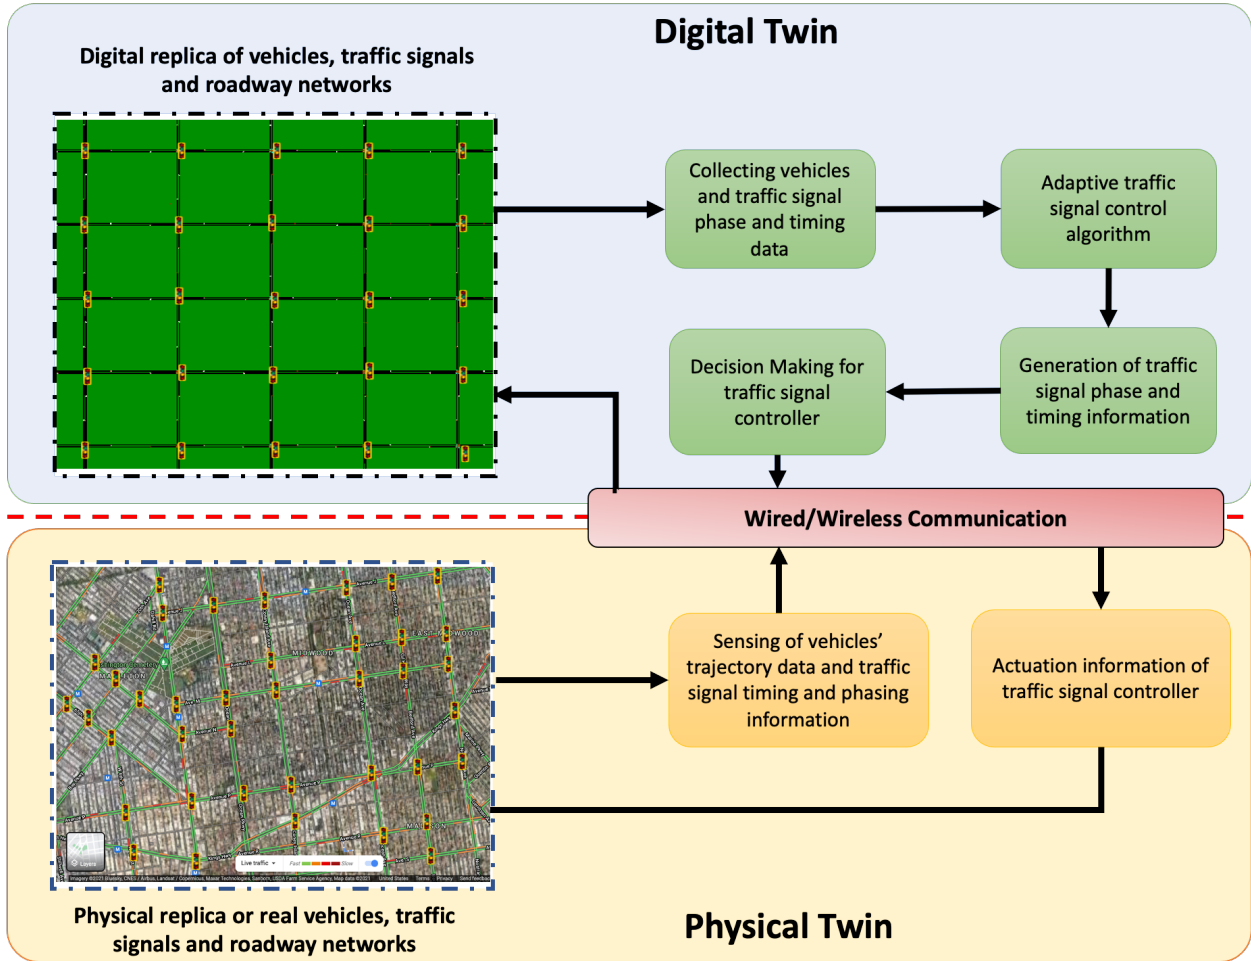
Digital Twin

Digital replica of vehicles, traffic signals and roadway networks

Collecting vehicles and traffic signal phase and timing data

Adaptive traffic signal control algorithm

Decision Making for traffic signal controller

Generation of traffic signal phase and timing information

Wired/Wireless Communication

Sensing of vehicles' trajectory data and traffic signal timing and phasing information

Actuation information of traffic signal controller

MIDWOOD

EAST FLATBUSH

MADISON

Live traffic

Fast

Slow

Layers

Physical replica or real vehicles, traffic signals and roadway networks

Physical Twin